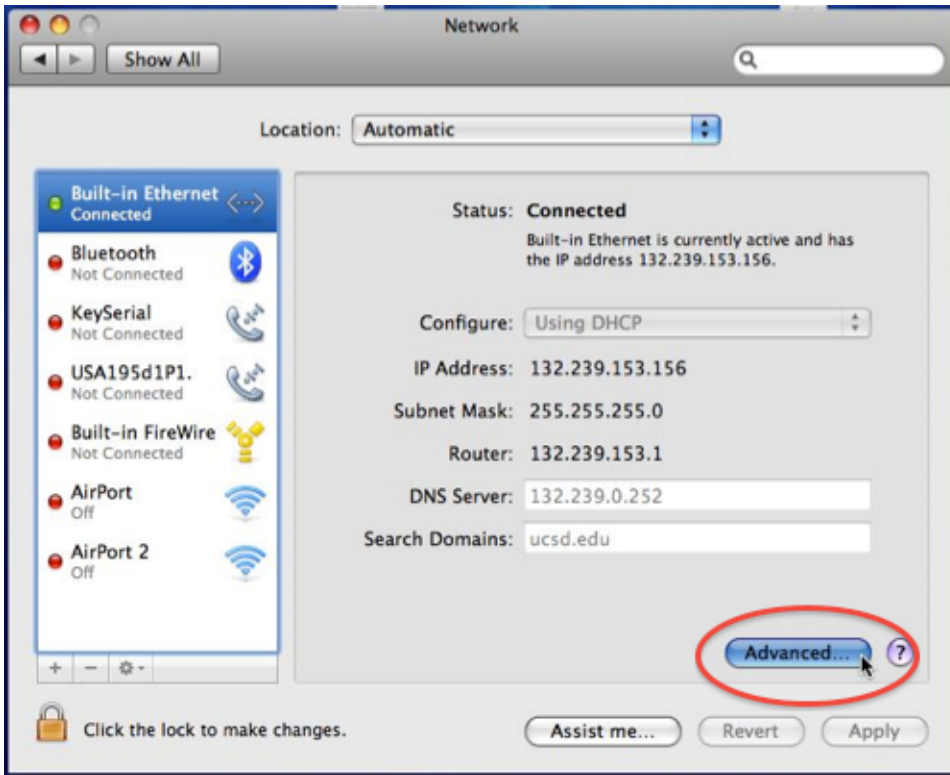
Network

Show All

Location: Automatic

Built-in Ethernet
Connected

Bluetooth
Not Connected

KeySerial
Not Connected

USA195d1P1.
Not Connected

Built-in FireWire
Not Connected

AirPort
Off

AirPort 2
Off

+ − ⚙

Status: Connected
Built-in Ethernet is currently active and has the IP address 132.239.153.156.

Configure: Using DHCP

IP Address: 132.239.153.156

Subnet Mask: 255.255.255.0

Router: 132.239.153.1

DNS Server: 132.239.0.252

Search Domains: ucsd.edu

Advanced...

?

Click the lock to make changes.

Assist me...

Revert

Apply